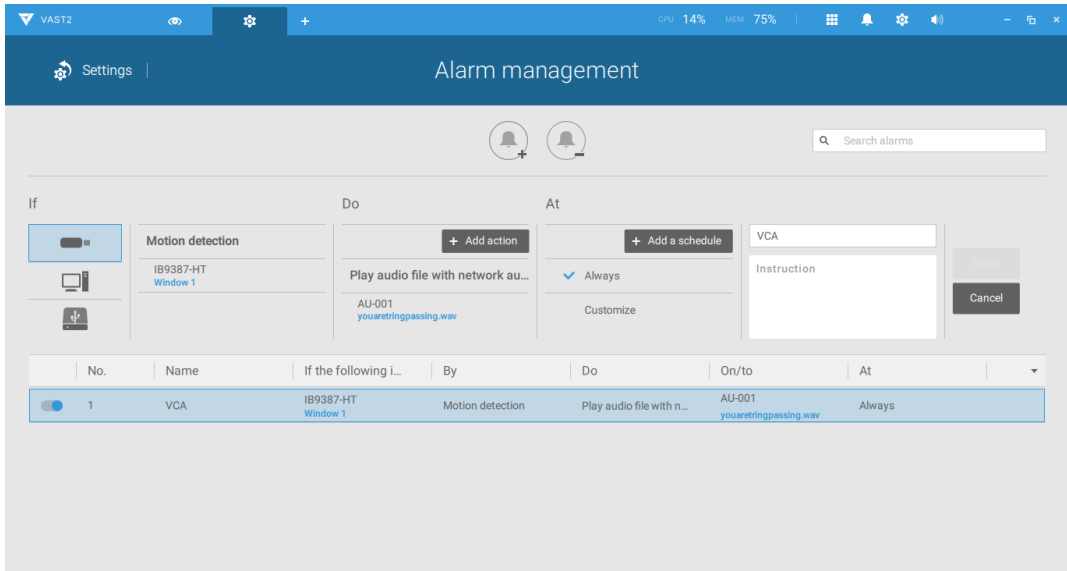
VAST2 CPU 14% MEM 75%

Settings

Alarm management

Search alarms

If

Do

At

Motion detection

IB9387-HT
Window 1

Add action

Play audio file with network au...

AU-001
youaretringpassing.wav

Add a schedule

Always

Customize

VCA

Instruction

Apply

Cancel

| | No. | Name | If the following i... | By | Do | On/to | At |
|---|---|---|---|---|---|---|---|
| | 1 | VCA | IB9387-HT Window 1 | Motion detection | Play audio file with n... | AU-001 youaretringpassing.wav | Always |